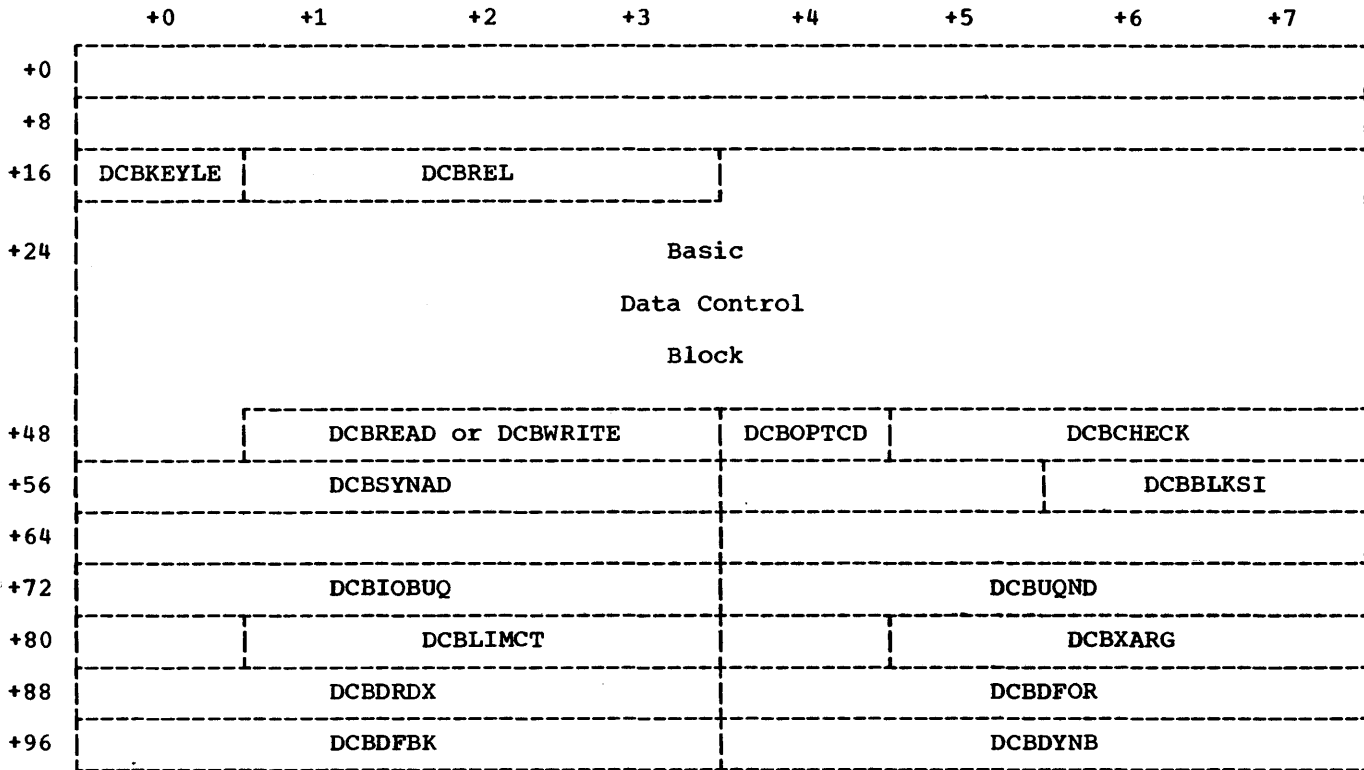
| | +0 | +1 | +2 | +3 | +4 | +5 | +6 | +7 |
|---|---|---|---|---|---|---|---|---|
| +0 | | | | | | | | |
| +8 | | | | | | | | |
| +16 | DCBKEYLE | DCBREL | | | | | | |
| +24 | Basic Data Control Block | | | | | | | |
| +48 | | DCBREAD or DCBWRITE | | | DCBOPTCD | DCBCHECK | | |
| +56 | DCBSYNAD | | | | | | DCBBLKSI | |
| +64 | | | | | | | | |
| +72 | DCBIOBUQ | | | | DCBUQND | | | |
| +80 | | DCBLIMCT | | | | DCBXARG | | |
| +88 | DCBDRDX | | | | DCBDFOR | | | |
| +96 | DCBDFBK | | | | DCBDYNB | | | |